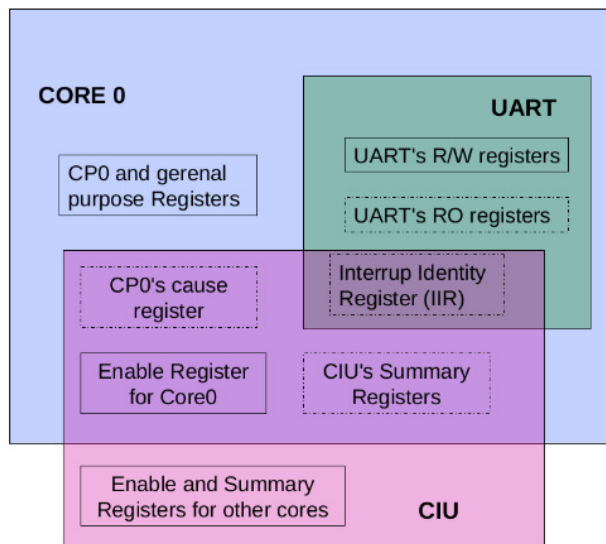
CORE 0

UART

UART's R/W registers

CP0 and gerenal purpose Registers

UART's RO registers

CP0's cause register

Interrup Identity Register (IIR)

Enable Register for Core0

CIU's Summary Registers

Enable and Summary Registers for other cores

CIU